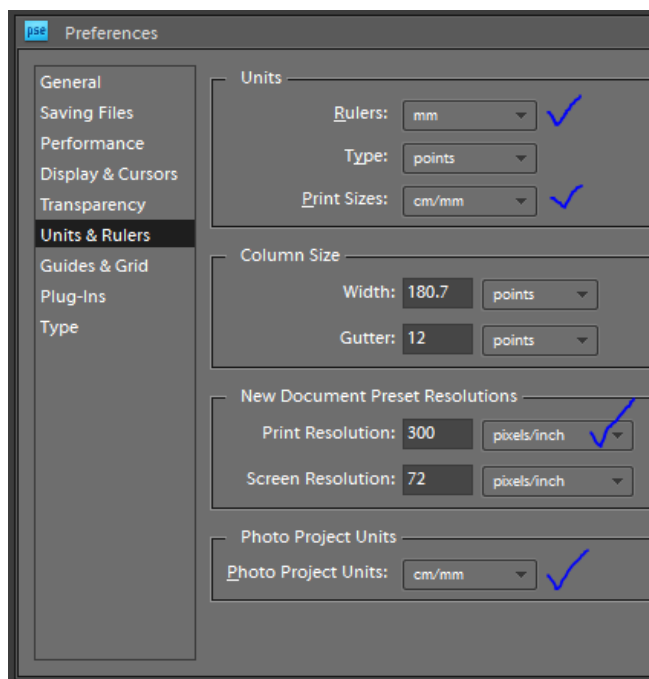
pse Preferences

General
Saving Files
Performance
Display & Cursors
Transparency
Units & Rulers
Guides & Grid
Plug-Ins
Type

Units
Rulers: mm
Type: points
Print Sizes: cm/mm

Column Size
Width: 180.7 points
Gutter: 12 points

New Document Preset Resolutions
Print Resolution: 300 pixels/inch
Screen Resolution: 72 pixels/inch

Photo Project Units
Photo Project Units: cm/mm